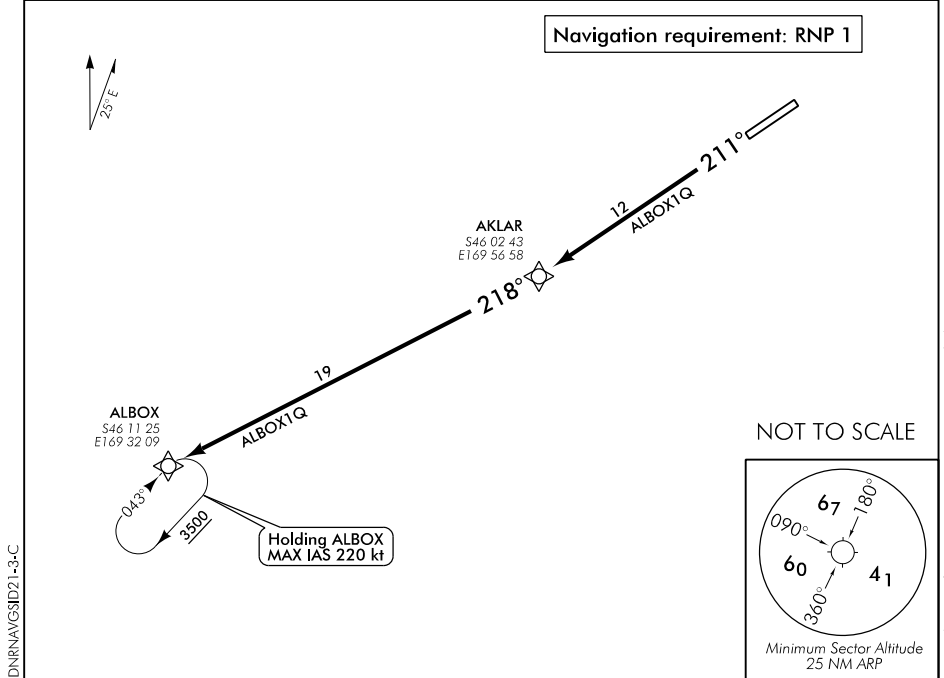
Navigation requirement: RNP 1

25° E

211°

12

ALBOX1Q

AKLAR
S46 02 43
E169 56 58

218°

19

ALBOX1Q

ALBOX
S46 11 25
E169 32 09

043°

3500

Holding ALBOX
MAX IAS 220 kt

NOT TO SCALE

$6_7$

180°

090°

$6_0$

$4_1$

360°

Minimum Sector Altitude
25 NM ARP

DNRNAVGSID21-3-C